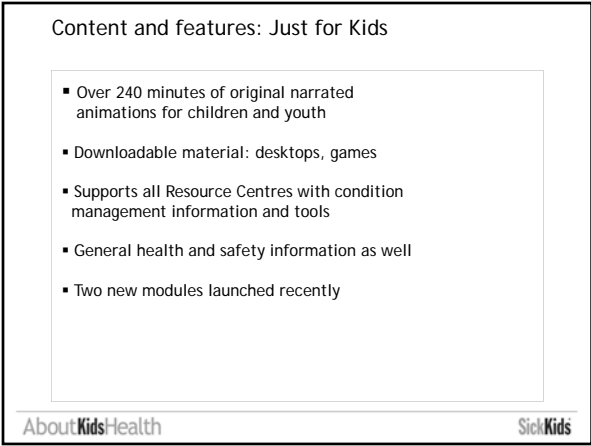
Content and features: Just for Kids

- Over 240 minutes of original narrated animations for children and youth
- Downloadable material: desktops, games
- Supports all Resource Centres with condition management information and tools
- General health and safety information as well
- Two new modules launched recently

AboutKidsHealth

SickKids